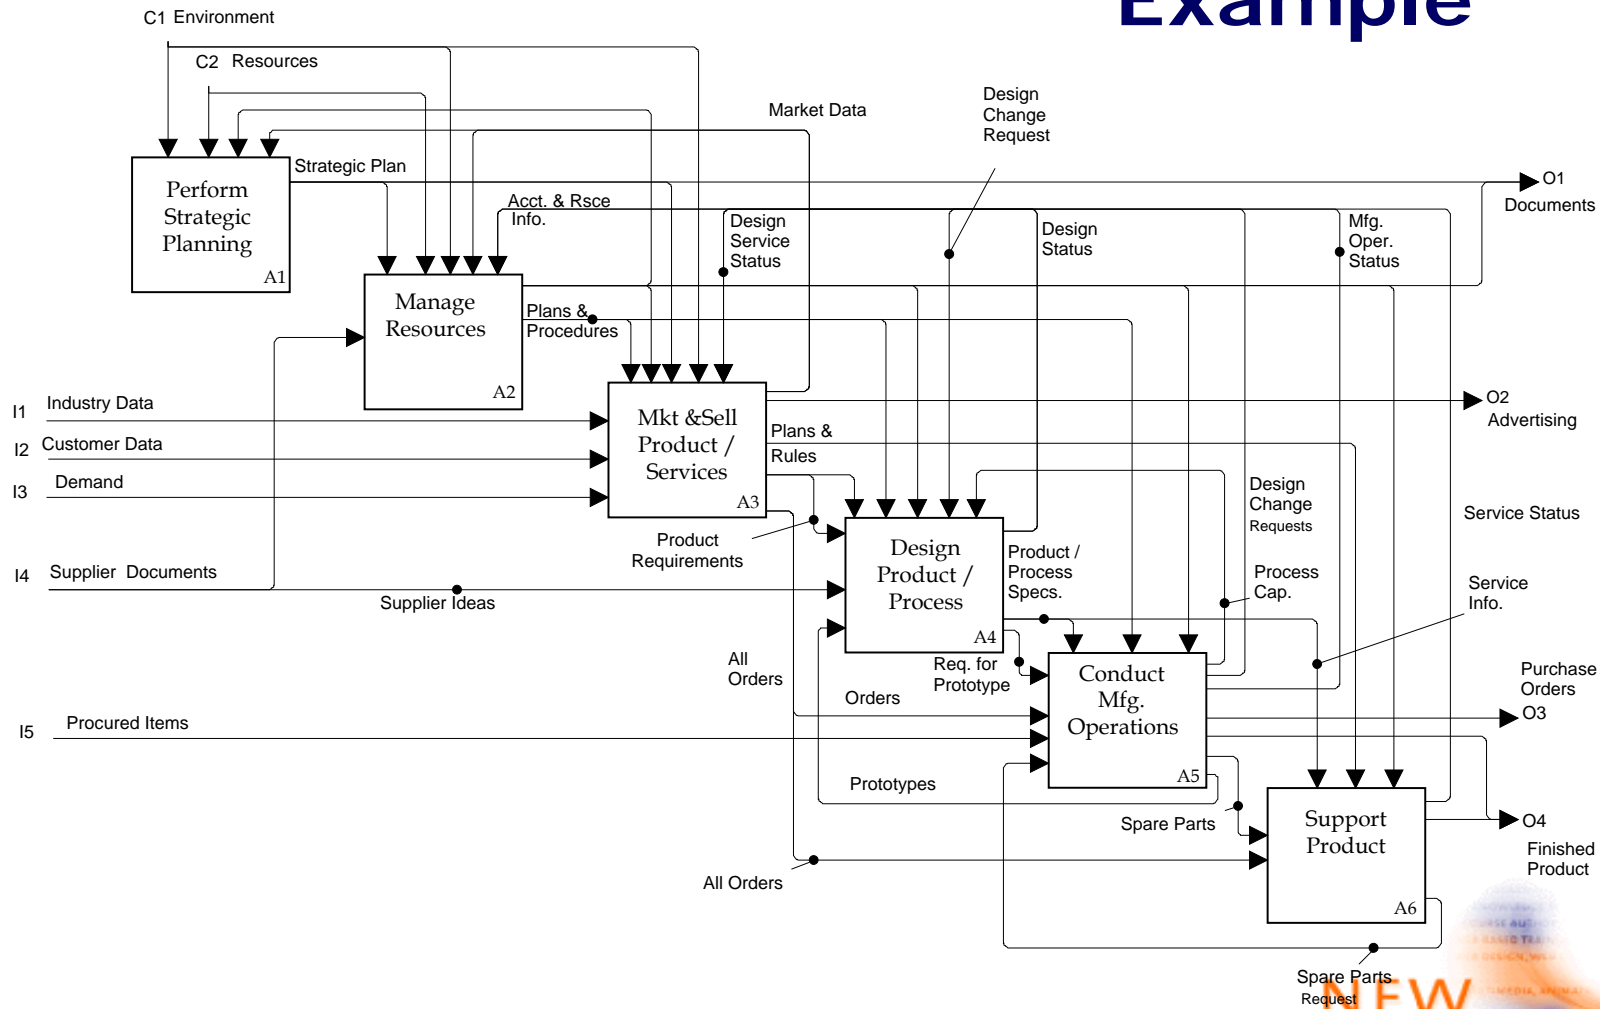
Example

C1 Environment

C2 Resources

Market Data

Design Change Request

Strategic Plan

Perform Strategic Planning

A1

O1

Documents

Acct. & Rsce Info.

Design Service Status

Design Status

Mfg. Oper. Status

Manage Resources

A2

Plans & Procedures

I1 Industry Data

I2 Customer Data

I3 Demand

Mkt &Sell Product / Services

A3

O2

Advertising

Plans & Rules

Design Change Requests

Service Status

Product Requirements

Design Product / Process

A4

Product / Process Specs.

Process Cap.

Service Info.

I4 Supplier Documents

Supplier Ideas

All Orders

Req. for Prototype

Conduct Mfg. Operations

A5

Purchase Orders

O3

Orders

I5 Procured Items

Prototypes

Spare Parts

Support Product

A6

O4

Finished Product

All Orders

Spare Parts Request

NEW